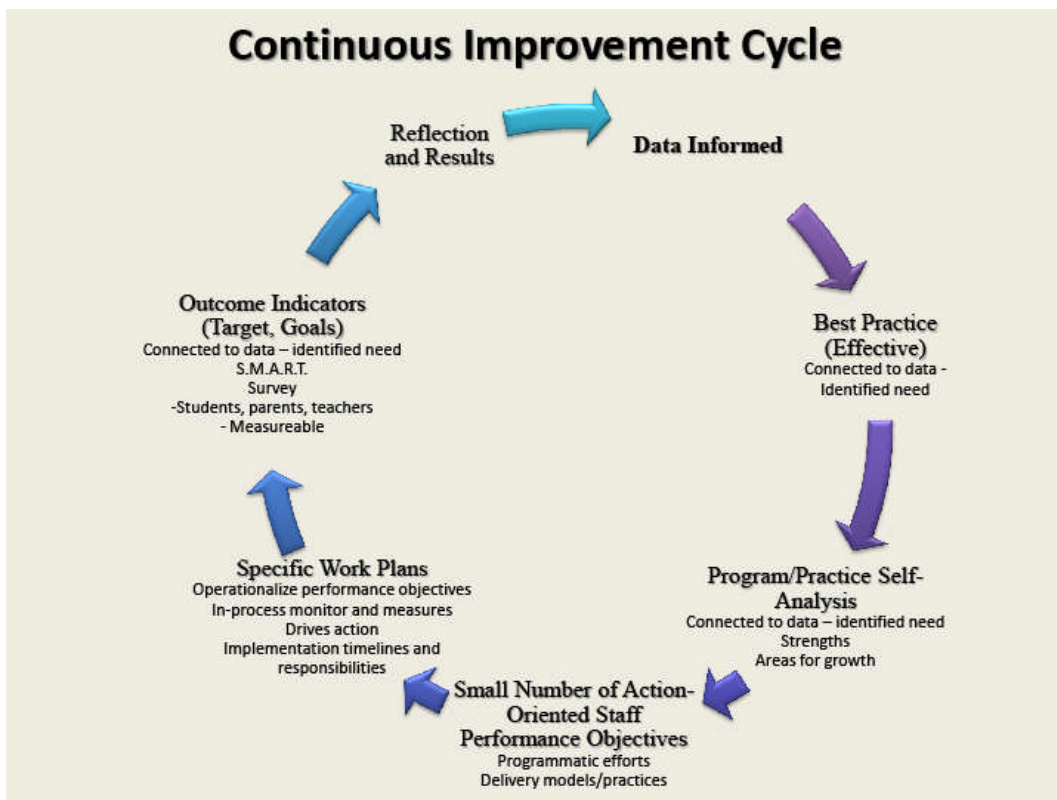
Continuous Improvement Cycle

Reflection and Results

Data Informed

Best Practice (Effective)
Connected to data - Identified need

Program/Practice Self-Analysis
Connected to data – identified need
Strengths
Areas for growth

Small Number of Action-Oriented Staff Performance Objectives
Programmatic efforts
Delivery models/practices

Specific Work Plans
Operationalize performance objectives
In-process monitor and measures
Drives action
Implementation timelines and responsibilities

Outcome Indicators (Target, Goals)
Connected to data – identified need
S.M.A.R.T.
Survey
-Students, parents, teachers
- Measureable